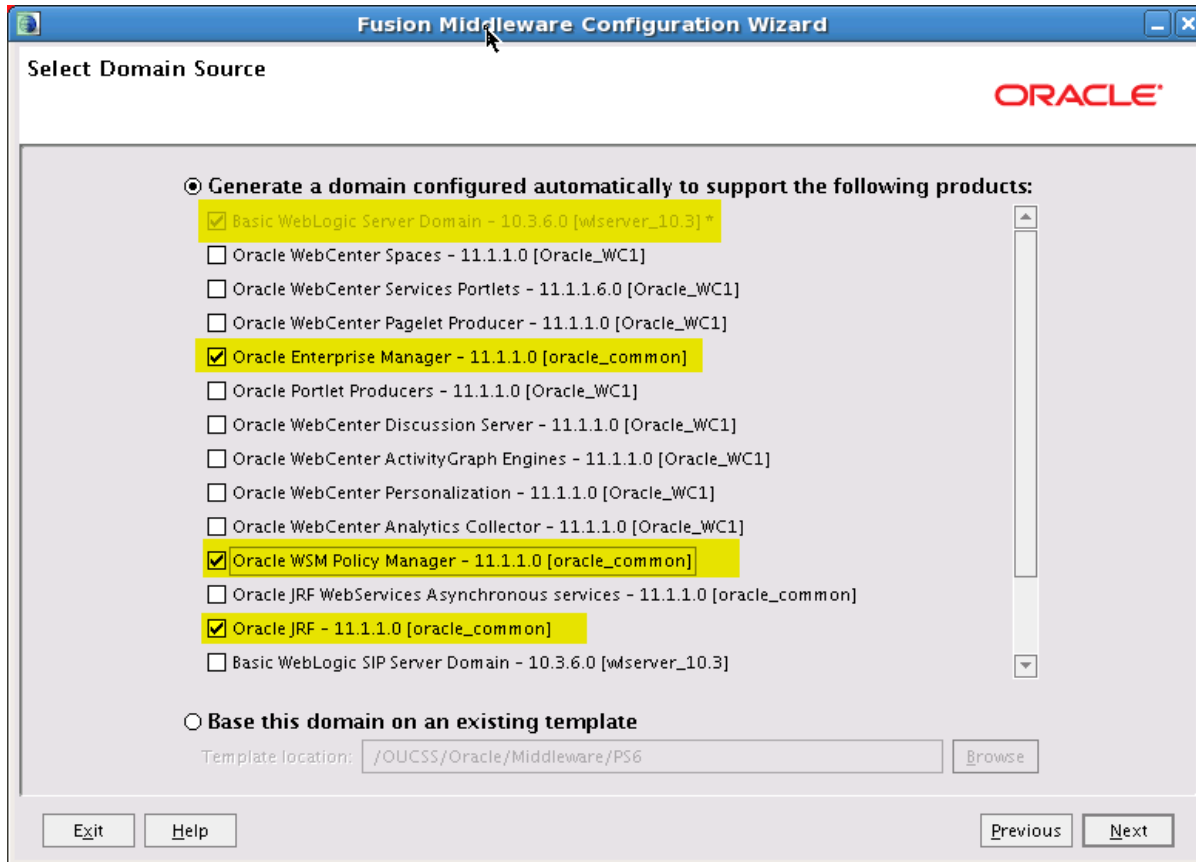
Fusion Middleware Configuration Wizard

Select Domain Source

ORACLE

Generate a domain configured automatically to support the following products:

Basic WebLogic Server Domain - 10.3.6.0 [wlserver_10.3] *
Oracle WebCenter Spaces - 11.1.1.0 [Oracle_WC1]
Oracle WebCenter Services Portlets - 11.1.1.6.0 [Oracle_WC1]
Oracle WebCenter Pagelet Producer - 11.1.1.0 [Oracle_WC1]
Oracle Enterprise Manager - 11.1.1.0 [oracle_common]
Oracle Portlet Producers - 11.1.1.0 [Oracle_WC1]
Oracle WebCenter Discussion Server - 11.1.1.0 [Oracle_WC1]
Oracle WebCenter ActivityGraph Engines - 11.1.1.0 [Oracle_WC1]
Oracle WebCenter Personalization - 11.1.1.0 [Oracle_WC1]
Oracle WebCenter Analytics Collector - 11.1.1.0 [Oracle_WC1]
Oracle WSM Policy Manager - 11.1.1.0 [oracle_common]
Oracle JRF WebServices Asynchronous services - 11.1.1.0 [oracle_common]
Oracle JRF - 11.1.1.0 [oracle_common]
Basic WebLogic SIP Server Domain - 10.3.6.0 [wlserver_10.3]

Base this domain on an existing template

Template location: /OUCSS/Oracle/Middleware/PS6 Browse

Exit Help Previous Next